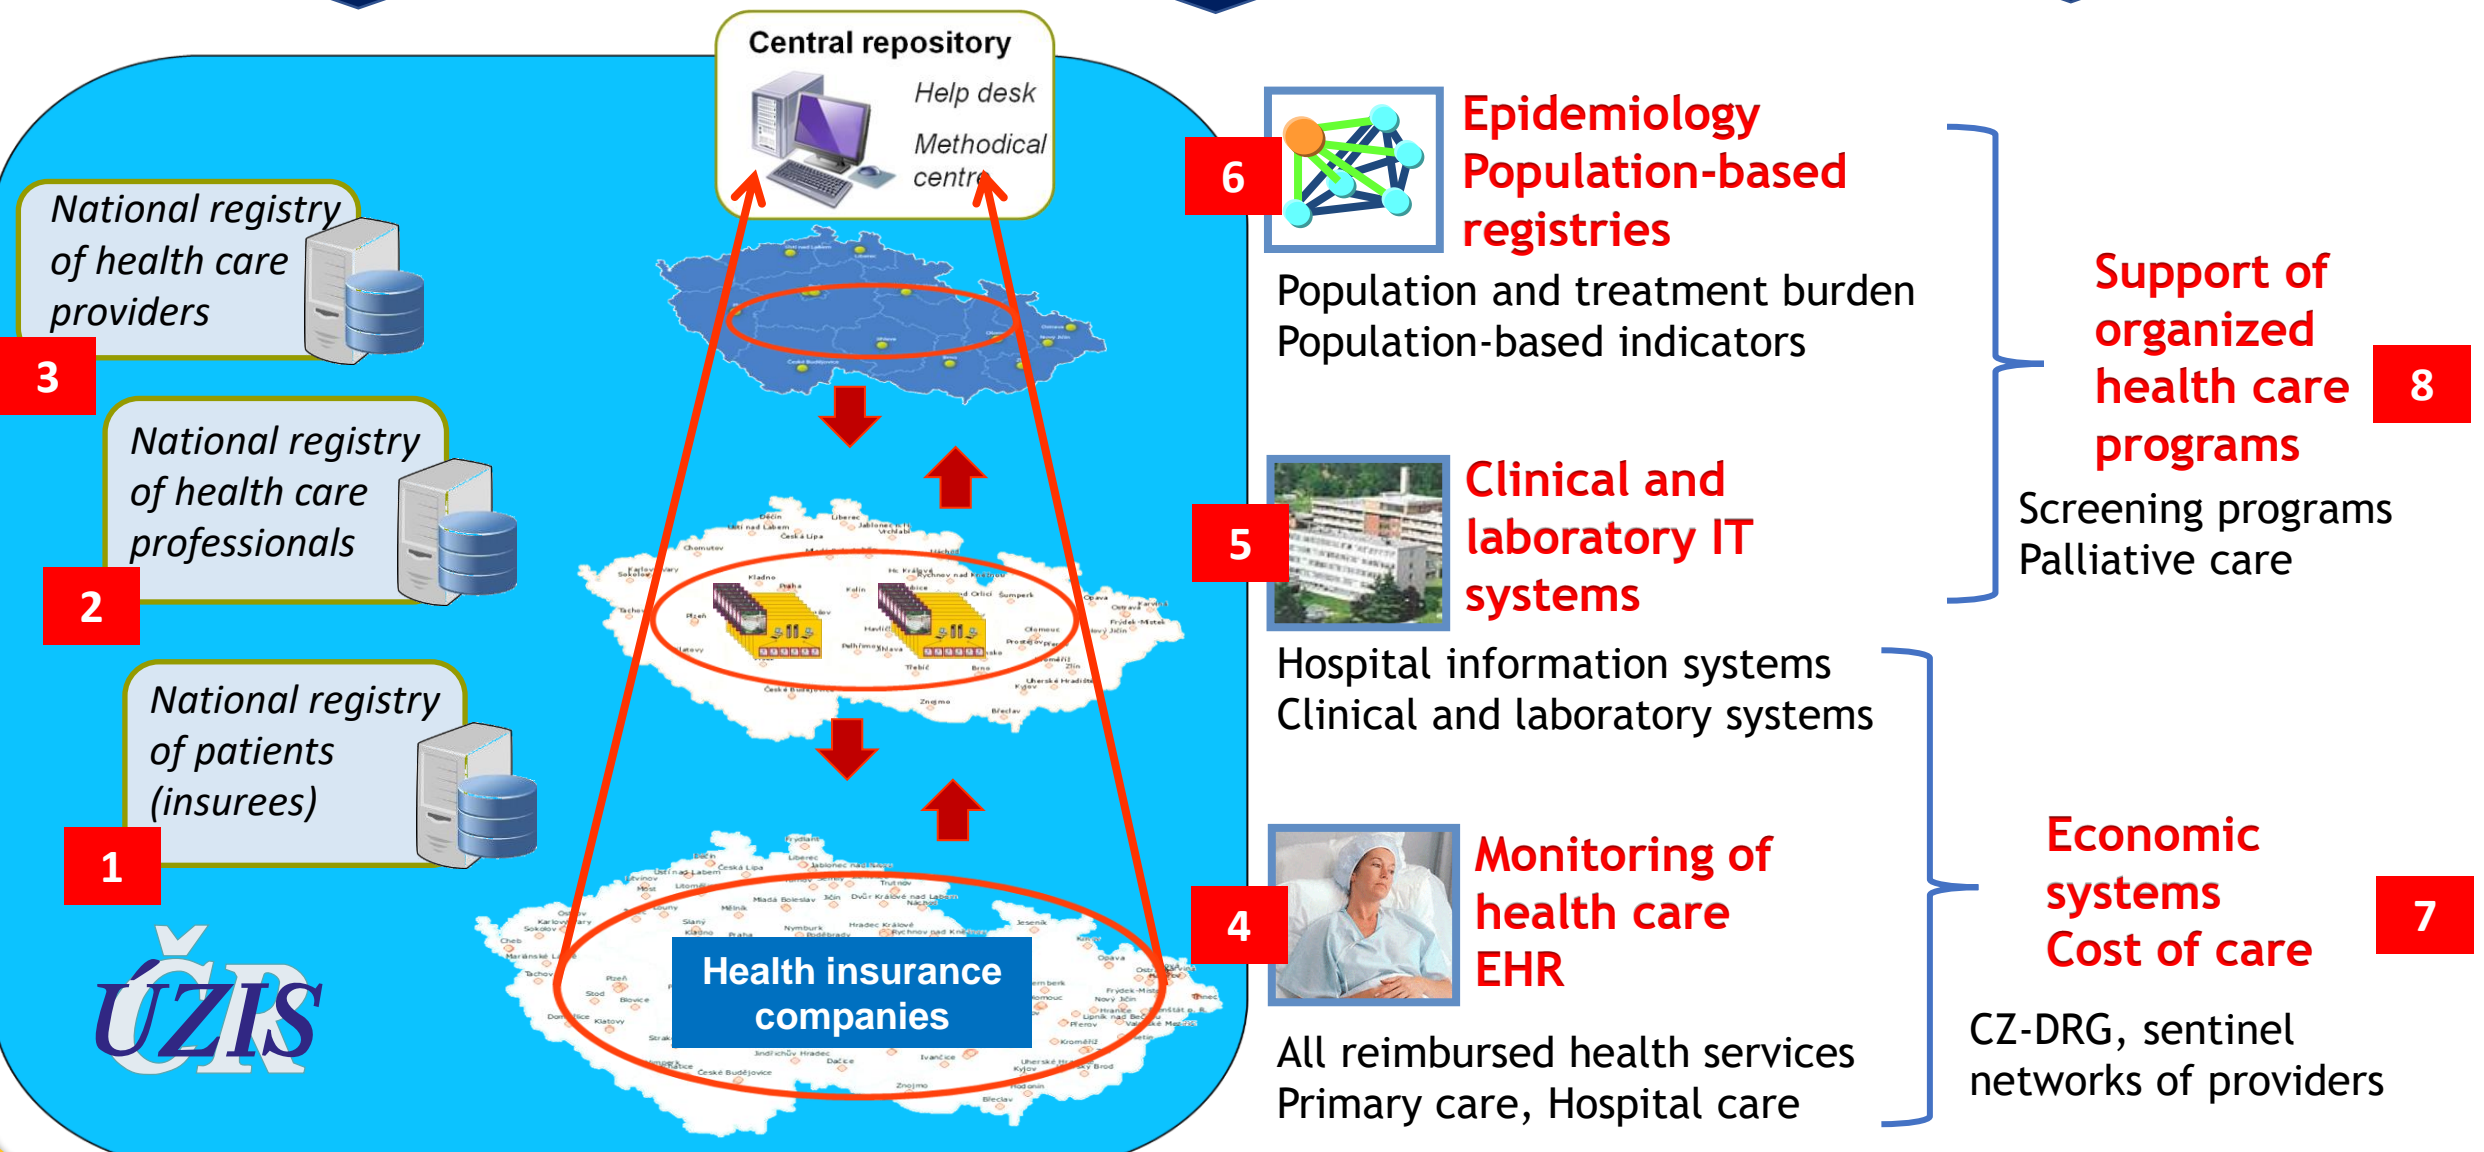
Central repository
Help desk
Methodical centre

National registry of health care providers
3

National registry of health care professionals
2

National registry of patients (insurees)
1

ÚZIS

Health insurance companies

6
Epidemiology
Population-based registries
Population and treatment burden
Population-based indicators

5
Clinical and laboratory IT systems
Hospital information systems
Clinical and laboratory systems

4
Monitoring of health care
EHR
All reimbursed health services
Primary care, Hospital care

Support of organized health care programs
8
Screening programs
Palliative care

Economic systems
Cost of care
7
CZ-DRG, sentinel networks of providers